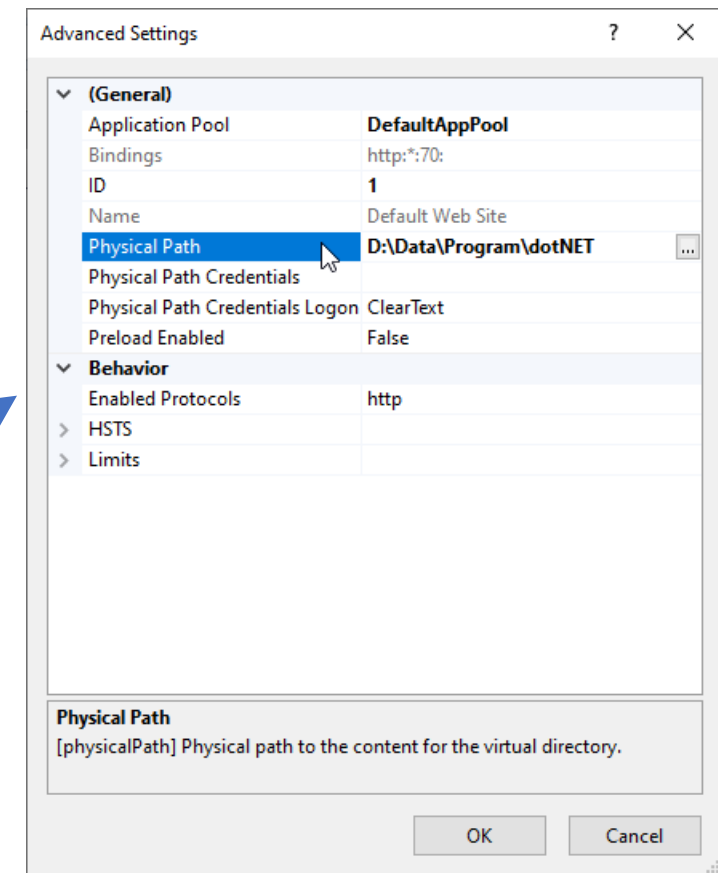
Advanced Settings ? ✕

| | |
|---|---|
| (General) | |
| Application Pool | DefaultAppPool |
| Bindings | http:*:70: |
| ID | 1 |
| Name | Default Web Site |
| Physical Path | D:\Data\Program\dotNET ... |
| Physical Path Credentials | |
| Physical Path Credentials Logon | ClearText |
| Preload Enabled | False |
| Behavior | |
| Enabled Protocols | http |
| HSTS | |
| Limits | |

Physical Path
[physicalPath] Physical path to the content for the virtual directory.

OK Cancel